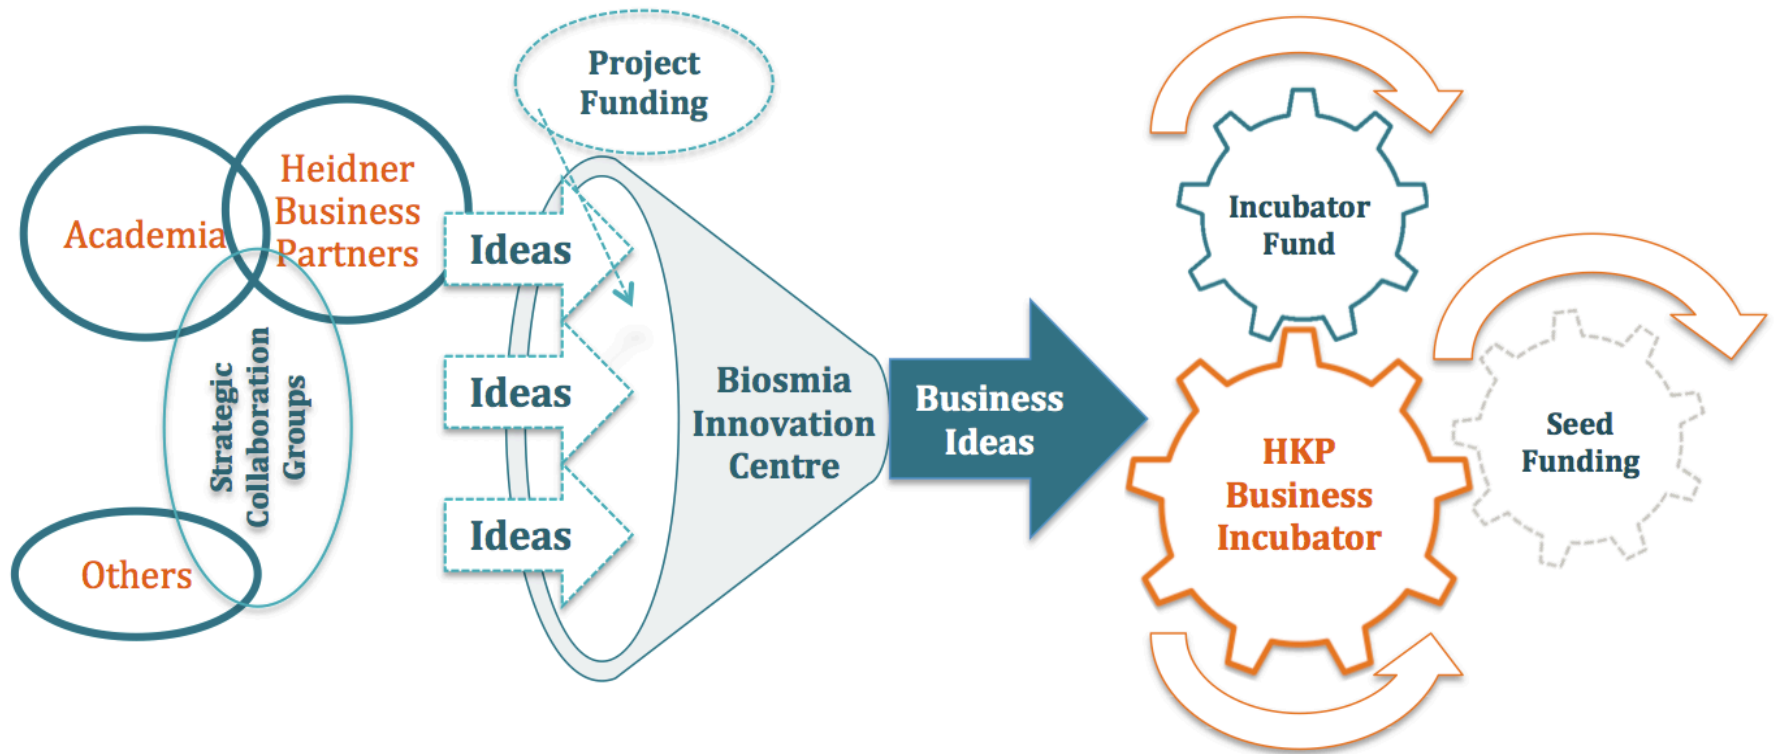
Project Funding

Academia

Heidner Business Partners

Strategic Collaboration Groups

Others

Ideas

Ideas

Ideas

Biosmia Innovation Centre

Business Ideas

Incubator Fund

HKP Business Incubator

Seed Funding